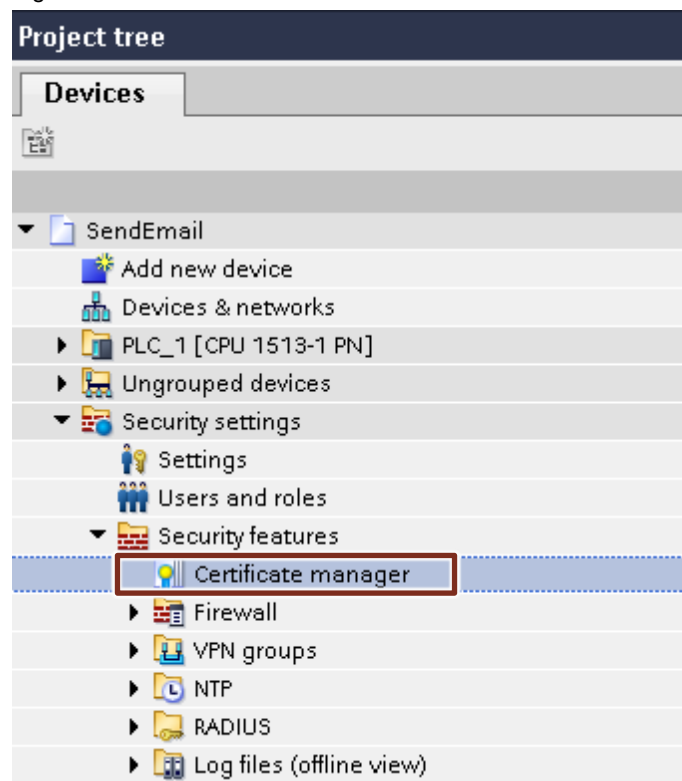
Project tree

Devices

SendEmail
Add new device
Devices & networks
PLC_1 [CPU 1513-1 PN]
Ungrouped devices
Security settings
Settings
Users and roles
Security features
Certificate manager
Firewall
VPN groups
NTP
RADIUS
Log files (offline view)